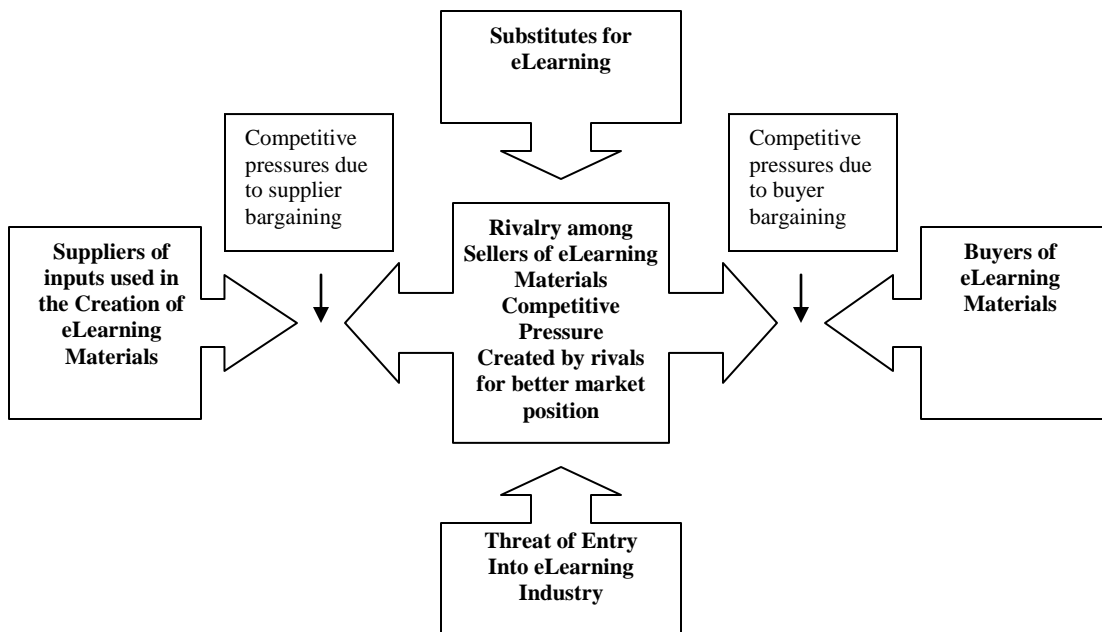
Substitutes for eLearning

Competitive pressures due to supplier bargaining

Competitive pressures due to buyer bargaining

Suppliers of inputs used in the Creation of eLearning Materials

Rivalry among Sellers of eLearning Materials Competitive Pressure Created by rivals for better market position

Buyers of eLearning Materials

Threat of Entry Into eLearning Industry